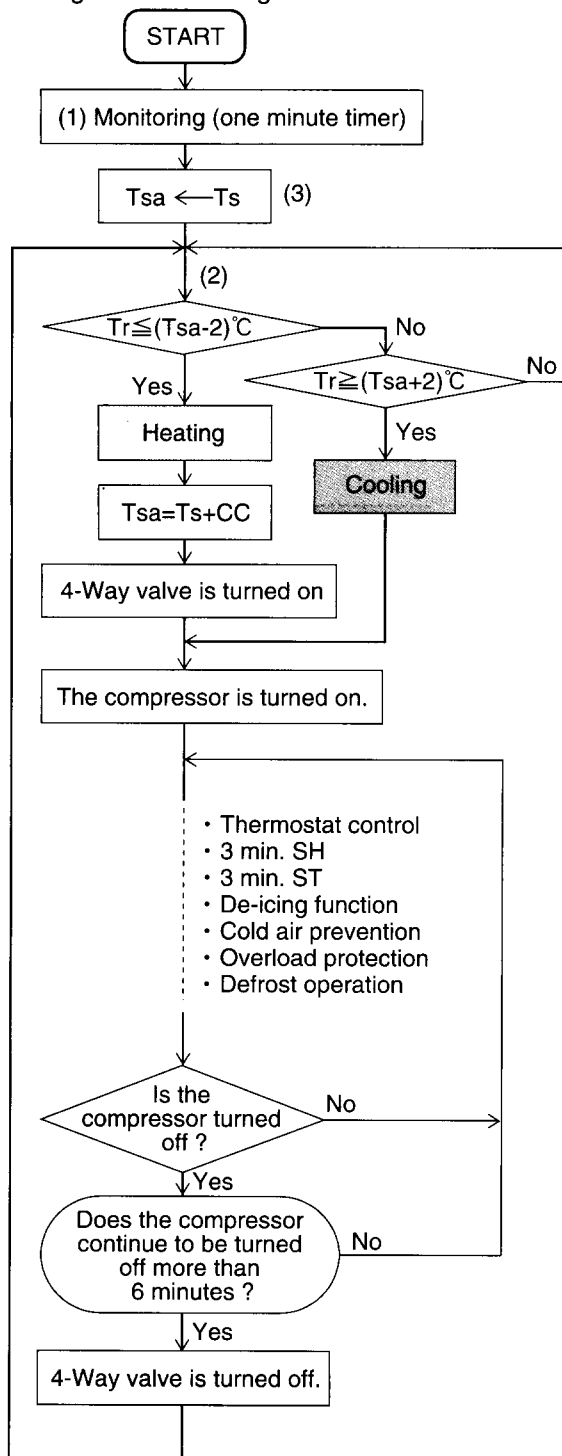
START

(1) Monitoring (one minute timer)

Tsa ⟵Ts (3)

(2)

Tr≦(Tsa-2)℃

No

Tr≧(Tsa+2)℃

No

Yes

Heating

Yes

Cooling

Tsa=Ts+CC

4-Way valve is turned on

The compressor is turned on.

・Thermostat control
・3 min. SH
・3 min. ST
・De-icing function
・Cold air prevention
・Overload protection
・Defrost operation

Is the compressor turned off ?

No

Yes

Does the compressor continue to be turned off more than 6 minutes ?

No

Yes

4-Way valve is turned off.